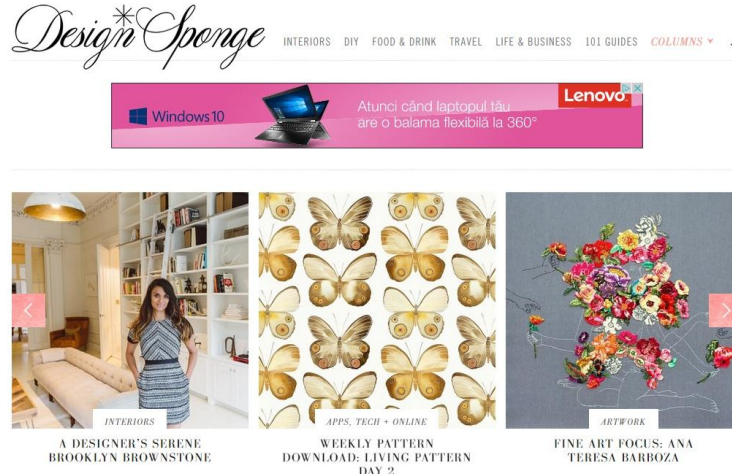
Design*Sponge

INTERIORS DIY FOOD & DRINK TRAVEL LIFE & BUSINESS 101 GUIDES COLUMNS ▾

Windows 10

Atunci când laptopul tău are o balama flexibilă la 360°

Lenovo

INTERIORS

A DESIGNER'S SERENE BROOKLYN BROWNSTONE

APPS, TECH + ONLINE

WEEKLY PATTERN DOWNLOAD: LIVING PATTERN DAY 2

ARTWORK

FINE ART FOCUS: ANA TERESA BARBOZA